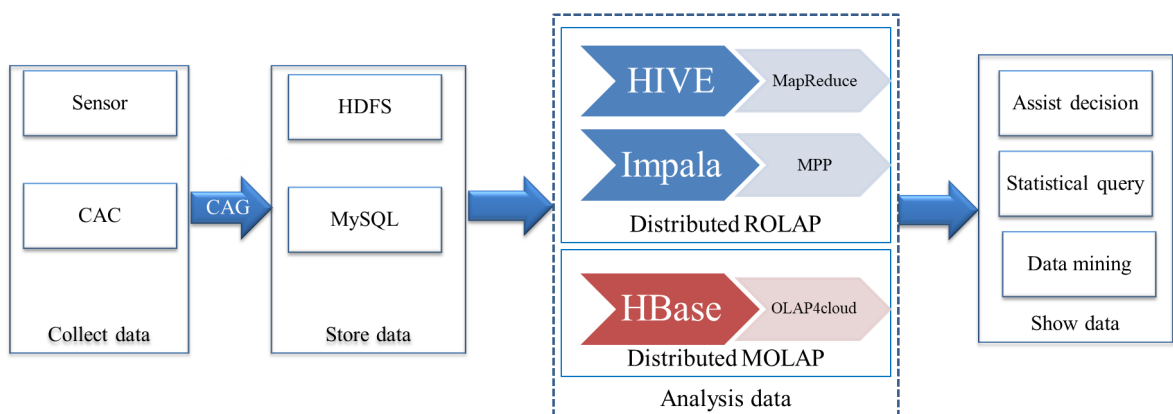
Sensor

CAC

Collect data

CAG

HDFS

MySQL

Store data

HIVE

MapReduce

Impala

MPP

Distributed ROLAP

HBase

OLAP4cloud

Distributed MOLAP

Analysis data

Assist decision

Statistical query

Data mining

Show data